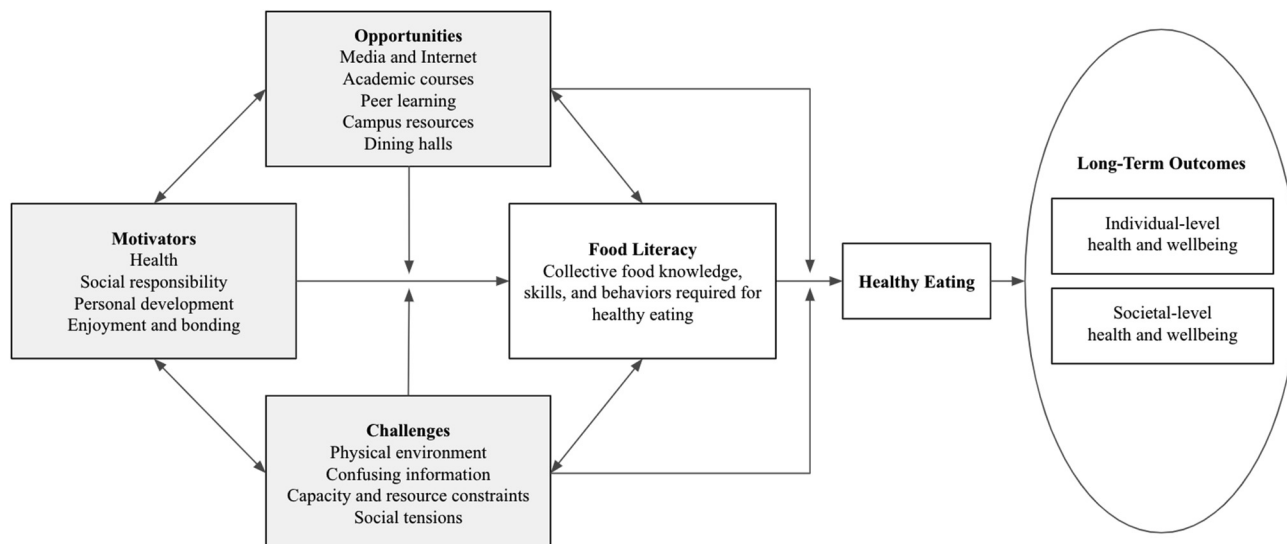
Opportunities
Media and Internet
Academic courses
Peer learning
Campus resources
Dining halls

Motivators
Health
Social responsibility
Personal development
Enjoyment and bonding

Food Literacy
Collective food knowledge, skills, and behaviors required for healthy eating

Healthy Eating

Long-Term Outcomes

Individual-level health and wellbeing

Societal-level health and wellbeing

Challenges
Physical environment
Confusing information
Capacity and resource constraints
Social tensions